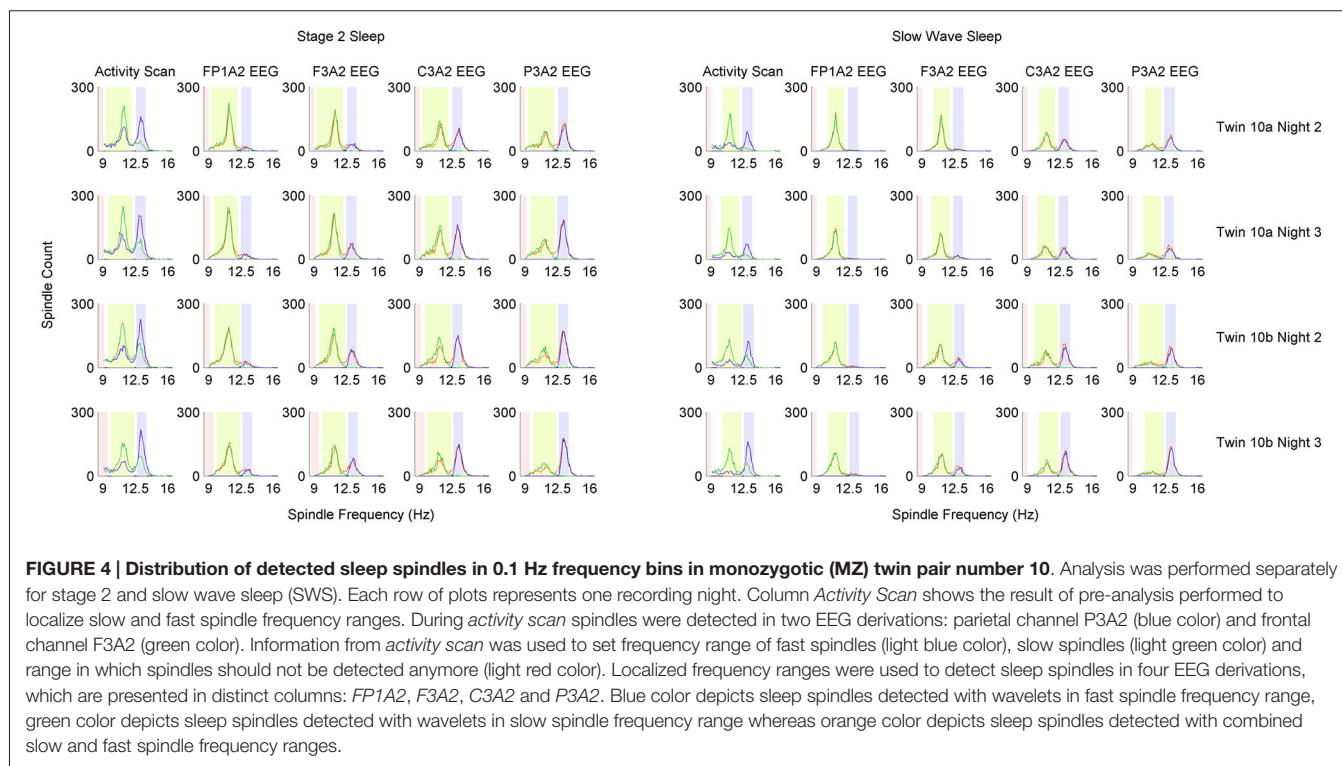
Stage 2 Sleep

Activity Scan FP1A2 EEG F3A2 EEG C3A2 EEG P3A2 EEG

300 0 9 12.5 16 300 0 9 12.5 16 300 0 9 12.5 16 300 0 9 12.5 16 300 0 9 12.5 16

300 0 9 12.5 16 300 0 9 12.5 16 300 0 9 12.5 16 300 0 9 12.5 16 300 0 9 12.5 16

300 0 9 12.5 16 300 0 9 12.5 16 300 0 9 12.5 16 300 0 9 12.5 16 300 0 9 12.5 16

300 0 9 12.5 16 300 0 9 12.5 16 300 0 9 12.5 16 300 0 9 12.5 16 300 0 9 12.5 16

Spindle Count

Spindle Frequency (Hz)

Slow Wave Sleep

Activity Scan FP1A2 EEG F3A2 EEG C3A2 EEG P3A2 EEG

300 0 9 12.5 16 300 0 9 12.5 16 300 0 9 12.5 16 300 0 9 12.5 16 300 0 9 12.5 16

Twin 10a Night 2

300 0 9 12.5 16 300 0 9 12.5 16 300 0 9 12.5 16 300 0 9 12.5 16 300 0 9 12.5 16

Twin 10a Night 3

300 0 9 12.5 16 300 0 9 12.5 16 300 0 9 12.5 16 300 0 9 12.5 16 300 0 9 12.5 16

Twin 10b Night 2

300 0 9 12.5 16 300 0 9 12.5 16 300 0 9 12.5 16 300 0 9 12.5 16 300 0 9 12.5 16

Twin 10b Night 3

Spindle Frequency (Hz)

**FIGURE 4 | Distribution of detected sleep spindles in 0.1 Hz frequency bins in monozygotic (MZ) twin pair number 10**. Analysis was performed separately for stage 2 and slow wave sleep (SWS). Each row of plots represents one recording night. Column *Activity Scan* shows the result of pre-analysis performed to localize slow and fast spindle frequency ranges. During *activity scan* spindles were detected in two EEG derivations: parietal channel P3A2 (blue color) and frontal channel F3A2 (green color). Information from *activity scan* was used to set frequency range of fast spindles (light blue color), slow spindles (light green color) and range in which spindles should not be detected anymore (light red color). Localized frequency ranges were used to detect sleep spindles in four EEG derivations, which are presented in distinct columns: *FP1A2*, *F3A2*, *C3A2* and *P3A2*. Blue color depicts sleep spindles detected with wavelets in fast spindle frequency range, green color depicts sleep spindles detected with wavelets in slow spindle frequency range whereas orange color depicts sleep spindles detected with combined slow and fast spindle frequency ranges.